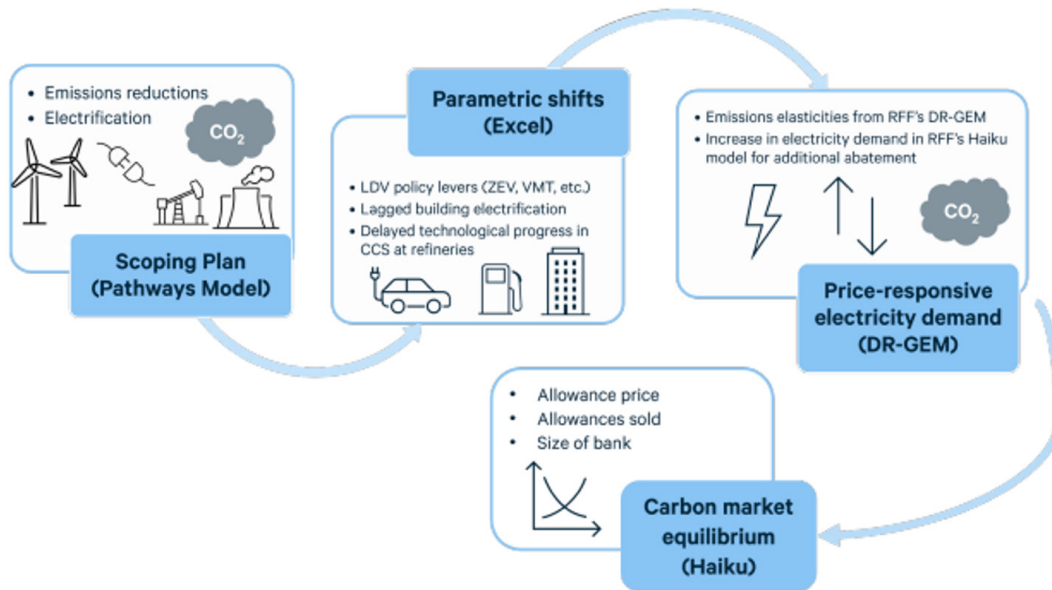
• Emissions reductions
• Electrification

$CO_2$

Scoping Plan
(Pathways Model)

Parametric shifts
(Excel)

• LDV policy levers (ZEV, VMT, etc.)
• Lagged building electrification
• Delayed technological progress in CCS at refineries

• Emissions elasticities from RFF's DR-GEM
• Increase in electricity demand in RFF's Haiku model for additional abatement

$CO_2$

Price-responsive electricity demand
(DR-GEM)

• Allowance price
• Allowances sold
• Size of bank

Carbon market equilibrium
(Haiku)